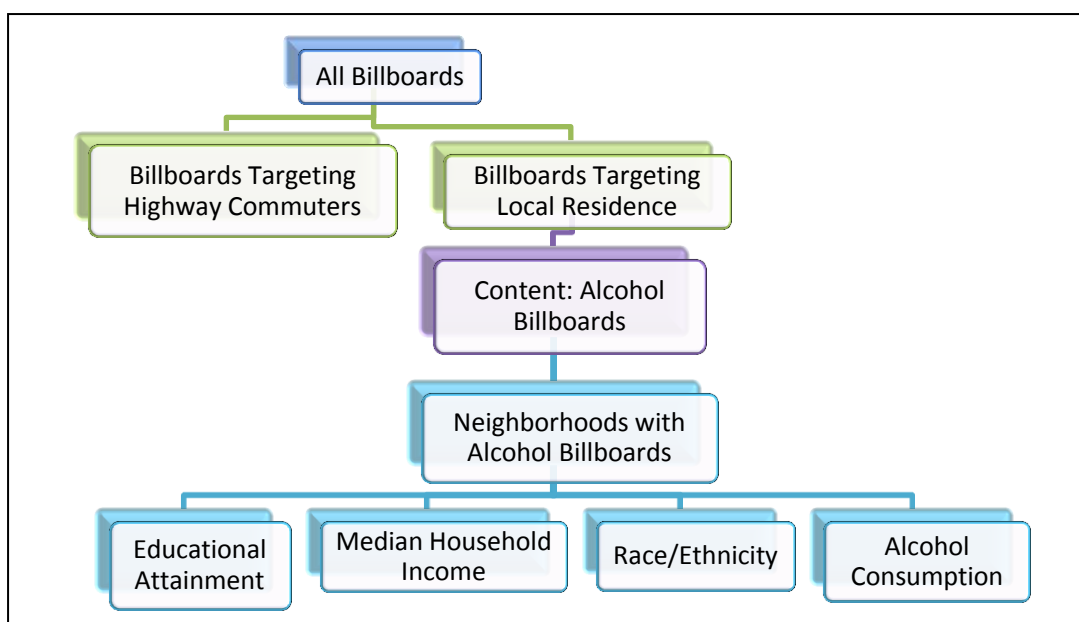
All Billboards

Billboards Targeting Highway Commuters

Billboards Targeting Local Residence

Content: Alcohol Billboards

Neighborhoods with Alcohol Billboards

Educational Attainment

Median Household Income

Race/Ethnicity

Alcohol Consumption